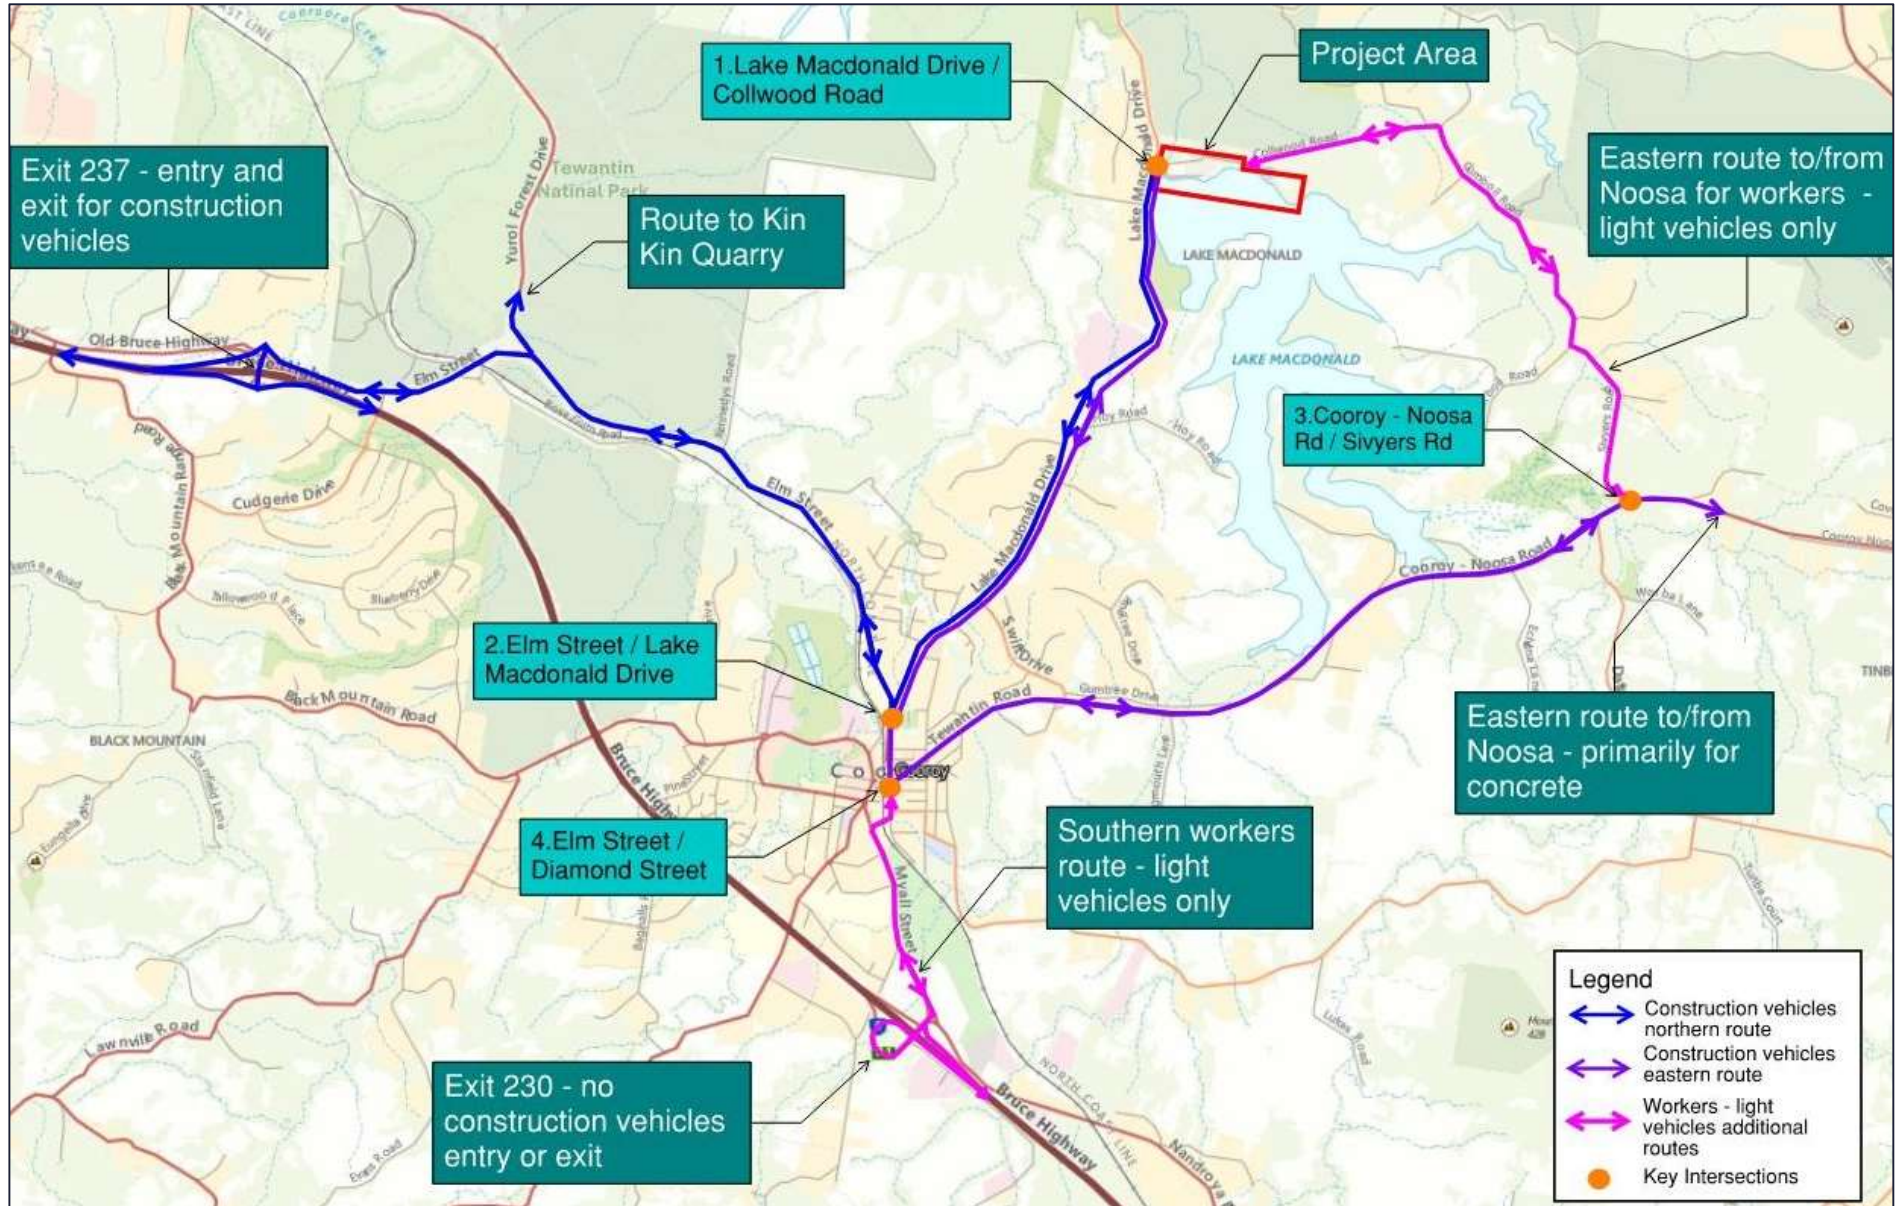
1.Lake Macdonald Drive / Collwood Road

Project Area

Exit 237 - entry and exit for construction vehicles

Route to Kin Kin Quarry

Eastern route to/from Noosa for workers - light vehicles only

3.Cooroy - Noosa Rd / Sivyers Rd

2.Elm Street / Lake Macdonald Drive

Eastern route to/from Noosa - primarily for concrete

4.Elm Street / Diamond Street

Southern workers route - light vehicles only

Exit 230 - no construction vehicles entry or exit

Legend
Construction vehicles northern route
Construction vehicles eastern route
Workers - light vehicles additional routes
Key Intersections

Tewantin National Park
Yurol Forest Drive
Old Bruce Highway
Elm Street
Elm Street
Lake Macdonald Drive
Lake Macdonald Drive
LAKE MACDONALD
LAKE MACDONALD
Collwood Road
Gumboil Road
Sivyers Road
Hoy Road
Hoy Road
Cooroy - Noosa Road
Cooroy Noosa
Tewantin Road
Gumtree Drive
Swift Drive
Cudgerie Drive
Black Mountain Range Road
Black Mountain Road
BLACK MOUNTAIN
Bruce Highway
Bruce Highway
Myall Street
Cooroy
Lawnville Road
NORTH COAST LINE
Nandroya Road
Lukes Road
TINB